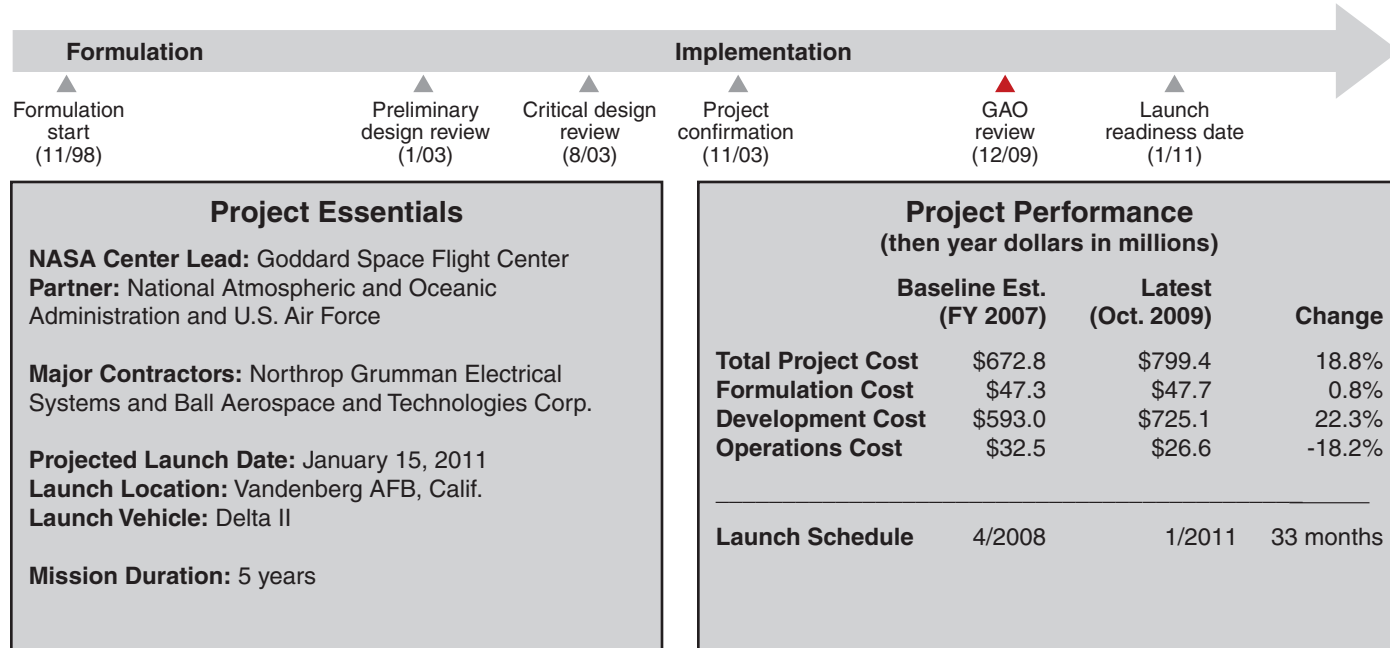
Formulation

Implementation

Formulation start (11/98)

Preliminary design review (1/03)

Critical design review (8/03)

Project confirmation (11/03)

GAO review (12/09)

Launch readiness date (1/11)

Project Essentials

**NASA Center Lead:** Goddard Space Flight Center
**Partner:** National Atmospheric and Oceanic Administration and U.S. Air Force

**Major Contractors:** Northrop Grumman Electrical Systems and Ball Aerospace and Technologies Corp.

**Projected Launch Date:** January 15, 2011
**Launch Location:** Vandenberg AFB, Calif.
**Launch Vehicle:** Delta II

**Mission Duration:** 5 years

Project Performance
(then year dollars in millions)

| | Baseline Est. (FY 2007) | Latest (Oct. 2009) | Change |
|---|---|---|---|
| Total Project Cost | \$672.8 | \$799.4 | 18.8% |
| Formulation Cost | \$47.3 | \$47.7 | 0.8% |
| Development Cost | \$593.0 | \$725.1 | 22.3% |
| Operations Cost | \$32.5 | \$26.6 | -18.2% |
| Launch Schedule | 4/2008 | 1/2011 | 33 months |